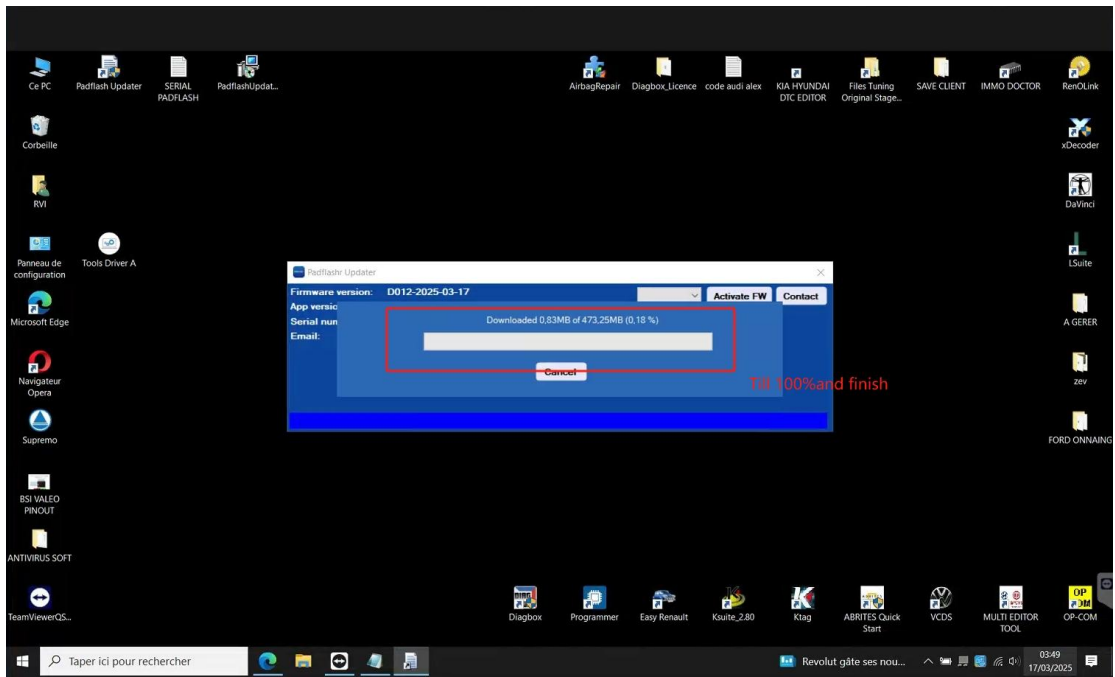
Ce PC
Padflash Updater
SERIAL PADFLASH
PadflashUpdat...
AirbagRepair
Diagbox_Licence
code audi alex
KIA HYUNDAI DTC EDITOR
Files Tuning Original Stage...
SAVE CLIENT
IMMO DOCTOR
RenOLink
Corbeille
xDecoder
RVI
DaVinci
Panneau de configuration
Tools Driver A
LSuite
Microsoft Edge
A GERER
Navigateur Opera
zev
Supremo
FORD ONNAING
BSI VALEO PINOUT
ANTIVIRUS SOFT
TeamViewerQS...

Padflashr Updater
Firmware version: D012-2025-03-17
App versio
Serial nun
Email:
Activate FW
Contact
Downloaded 0,83MB of 473,25MB (0,18 %)
Cancel
Till 100%and finish

Diagbox
Programmer
Easy Renault
Ksuite_2.80
Ktag
ABRITES Quick Start
VCDS
MULTI EDITOR TOOL
OP COM
OP-COM

Taper ici pour rechercher
Revolut gâte ses nou...
03:49
17/03/2025